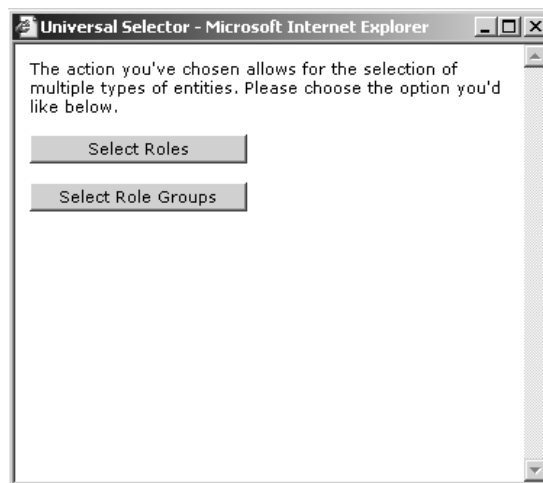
Universal Selector - Microsoft Internet Explorer

The action you've chosen allows for the selection of multiple types of entities. Please choose the option you'd like below.

Select Roles

Select Role Groups